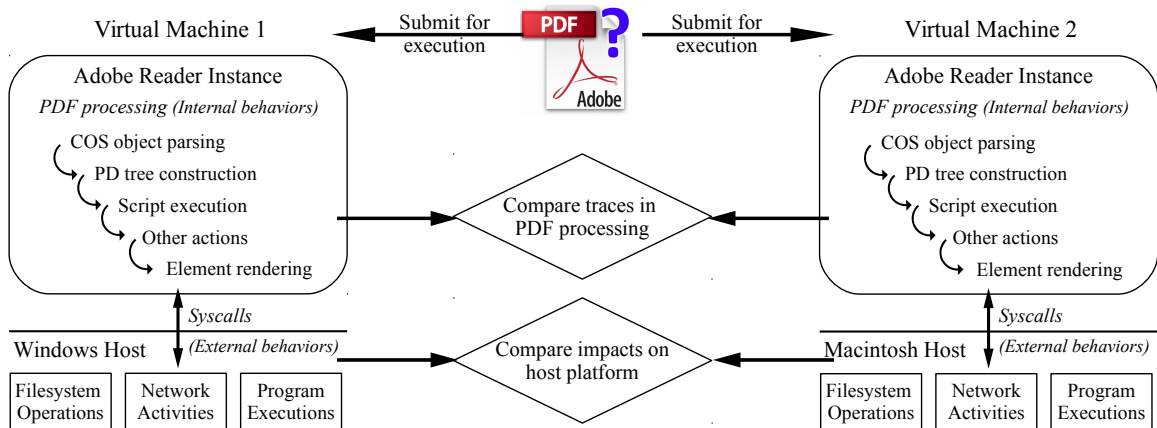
Virtual Machine 1

Submit for execution

PDF

?

Adobe

Submit for execution

Virtual Machine 2

Adobe Reader Instance

*PDF processing (Internal behaviors)*

COS object parsing

PD tree construction

Script execution

Other actions

Element rendering

Compare traces in PDF processing

Adobe Reader Instance

*PDF processing (Internal behaviors)*

COS object parsing

PD tree construction

Script execution

Other actions

Element rendering

*Syscalls*

Windows Host

*(External behaviors)*

Compare impacts on host platform

*Syscalls*

Macintosh Host

*(External behaviors)*

Filesystem Operations

Network Activities

Program Executions

Filesystem Operations

Network Activities

Program Executions